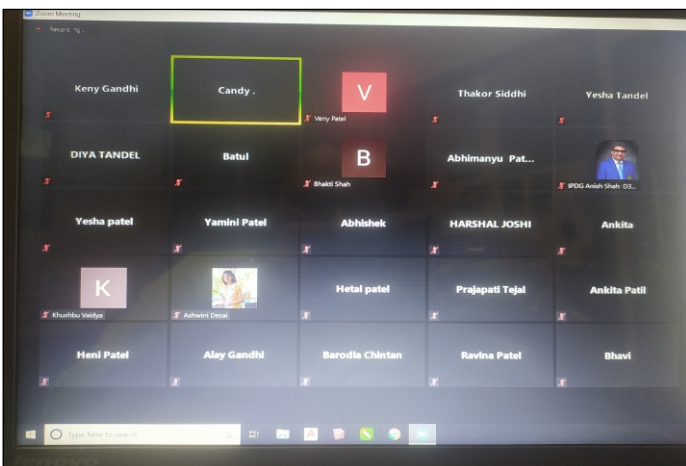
Zoom Meeting

Recording...

Keny Gandhi

Candy .

V
Veny Patel

Thakor Siddhi

Yesha Tandel

DIYA TANDEL

Batul

B
Bhakti Shah

Abhimanyu Pat...

IPDG Anish Shah D3...

Yesha patel

Yamini Patel

Abhishek

HARSHAL JOSHI

Ankita

K
Khushbu Vaidya

Ashwini Desai

Hetal patel

Prajapati Tejal

Ankita Patil

Heni Patel

Alay Gandhi

Barodia Chintan

Ravina Patel

Bhavi

Type here to search